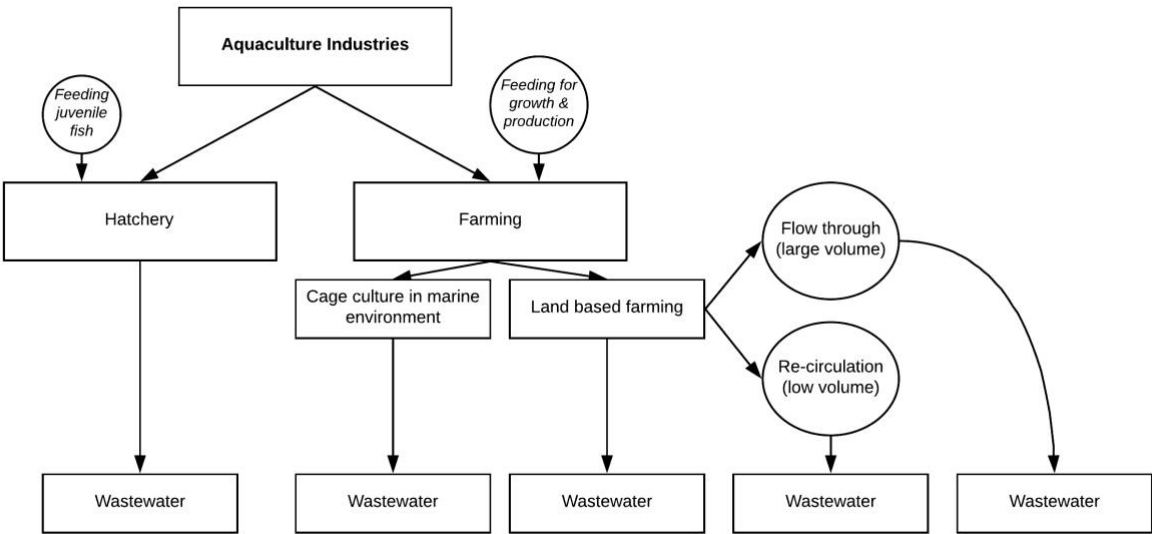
Aquaculture Industries

Feeding juvenile fish

Feeding for growth & production

Hatchery

Farming

Flow through (large volume)

Cage culture in marine environment

Land based farming

Re-circulation (low volume)

Wastewater

Wastewater

Wastewater

Wastewater

Wastewater